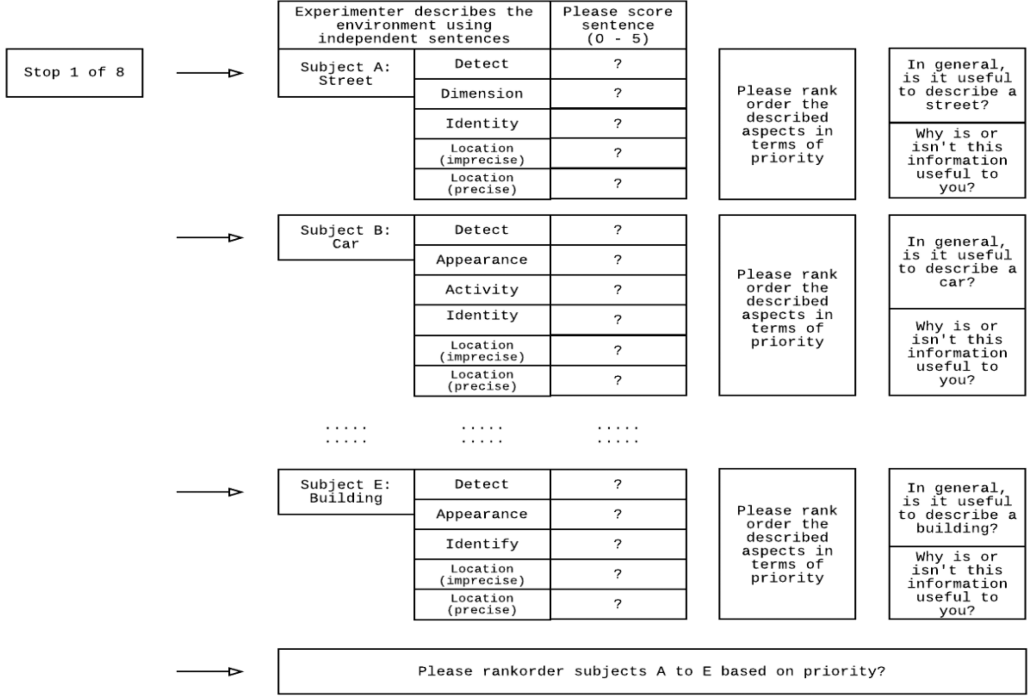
Stop 1 of 8

Experimenter describes the environment using independent sentences

Please score sentence (0 - 5)

Subject A: Street

| Detect | ? |
|---|---|
| Dimension | ? |
| Identity | ? |
| Location (imprecise) | ? |
| Location (precise) | ? |

Please rank order the described aspects in terms of priority

In general, is it useful to describe a street?

Why is or isn't this information useful to you?

Subject B: Car

| Detect | ? |
|---|---|
| Appearance | ? |
| Activity | ? |
| Identity | ? |
| Location (imprecise) | ? |
| Location (precise) | ? |

Please rank order the described aspects in terms of priority

In general, is it useful to describe a car?

Why is or isn't this information useful to you?

..... ..... ..... ..... ..... .....

Subject E: Building

| Detect | ? |
|---|---|
| Appearance | ? |
| Identify | ? |
| Location (imprecise) | ? |
| Location (precise) | ? |

Please rank order the described aspects in terms of priority

In general, is it useful to describe a building?

Why is or isn't this information useful to you?

Please rankorder subjects A to E based on priority?